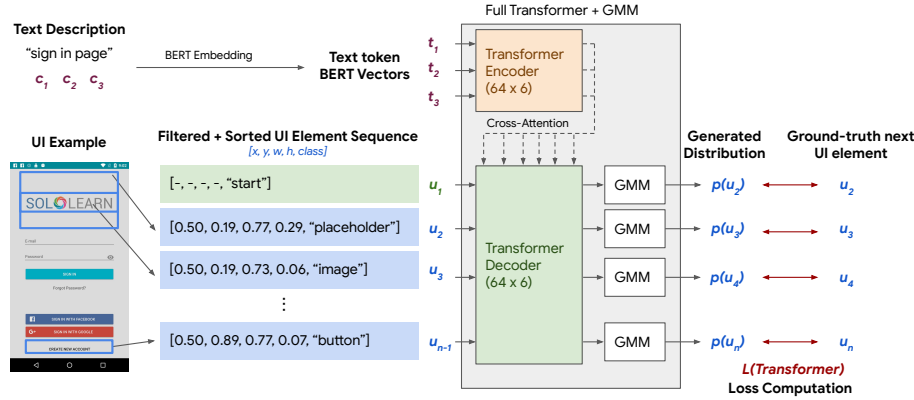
Text Description
"sign in page"
$c_1$ $c_2$ $c_3$

BERT Embedding

Text token BERT Vectors

Full Transformer + GMM

$t_1$
$t_2$
$t_3$

Transformer Encoder (64 x 6)

Cross-Attention

UI Example

SOLOLEARN
Email
Password
SIGN IN
Forgot Password?
SIGN IN WITH FACEBOOK
SIGN IN WITH GOOGLE
CREATE NEW ACCOUNT

Filtered + Sorted UI Element Sequence
[x, y, w, h, class]

[-, -, -, -, "start"]
[0.50, 0.19, 0.77, 0.29, "placeholder"]
[0.50, 0.19, 0.73, 0.06, "image"]
⋮
[0.50, 0.89, 0.77, 0.07, "button"]

$u_1$
$u_2$
$u_3$
$u_{n-1}$

Transformer Decoder (64 x 6)

GMM
GMM
GMM
GMM

Generated Distribution
$p(u_2)$
$p(u_3)$
$p(u_4)$
$p(u_n)$

Ground-truth next UI element
$u_2$
$u_3$
$u_4$
$u_n$

L(Transformer)
Loss Computation